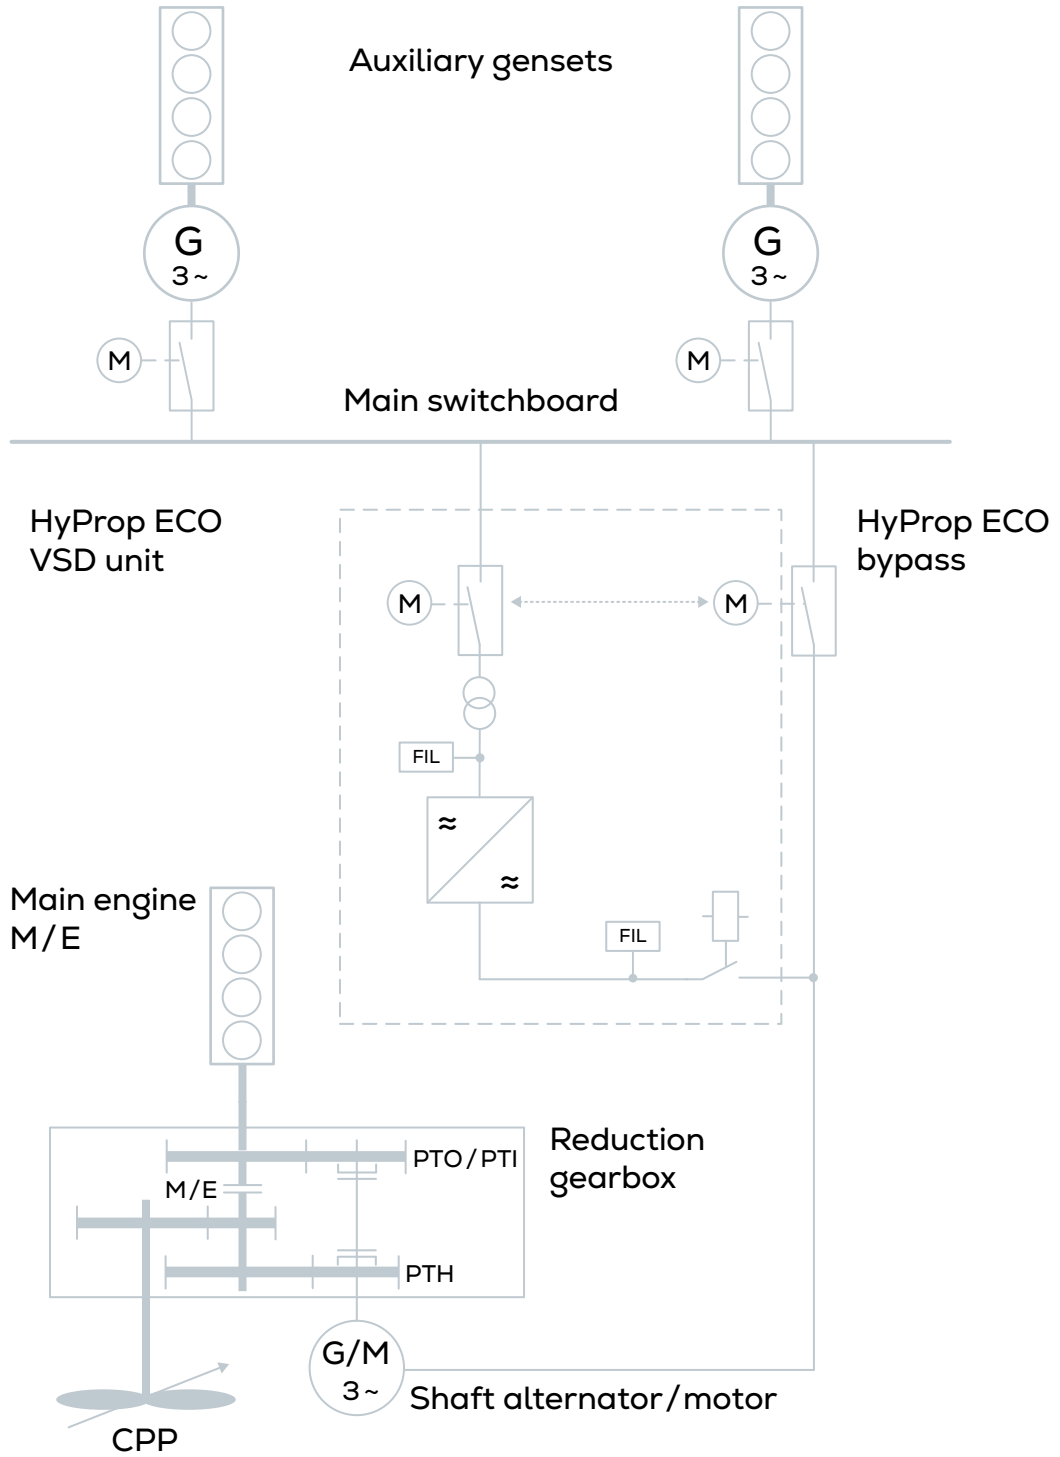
Auxiliary gensets

G
3~

G
3~

M

M

Main switchboard

HyProp ECO
VSD unit

HyProp ECO
bypass

M

M

FIL

≈

≈

FIL

Main engine
M/E

Reduction
gearbox

PTO/PTI

M/E

PTH

G/M
3~

Shaft alternator/motor

CPP